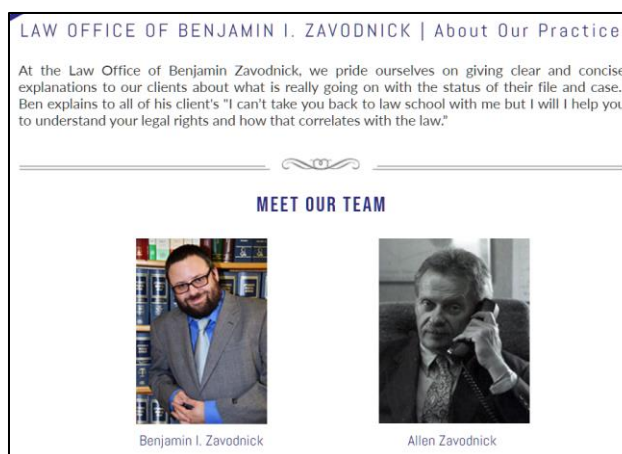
LAW OFFICE OF BENJAMIN I. ZAVODNICK | About Our Practice

At the Law Office of Benjamin Zavodnick, we pride ourselves on giving clear and concise explanations to our clients about what is really going on with the status of their file and case. Ben explains to all of his client's "I can't take you back to law school with me but I will help you to understand your legal rights and how that correlates with the law."

MEET OUR TEAM

Benjamin I. Zavodnick

Allen Zavodnick